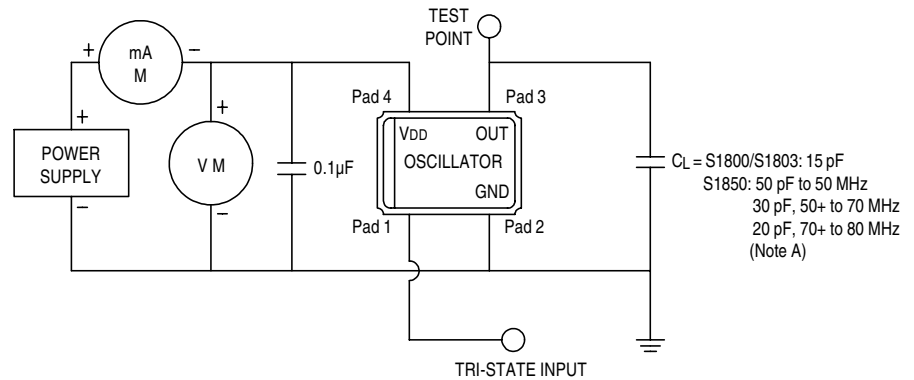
TEST POINT

+ mA M −

+

POWER SUPPLY

−

+

V M

−

0.1µF

Pad 4

Pad 3

$V_{DD}$ OUT

OSCILLATOR

GND

Pad 1

Pad 2

$C_L$ = S1800/S1803: 15 pF
S1850: 50 pF to 50 MHz
30 pF, 50+ to 70 MHz
20 pF, 70+ to 80 MHz
(Note A)

TRI-STATE INPUT